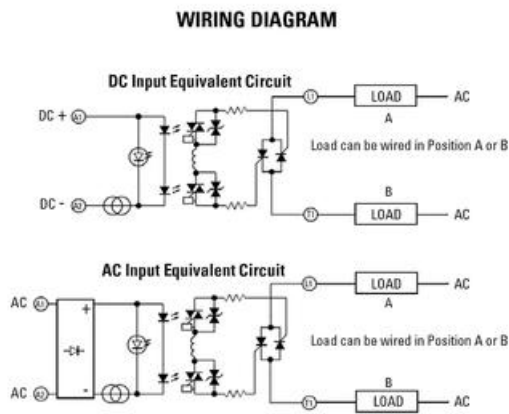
WIRING DIAGRAM

DC Input Equivalent Circuit

DC + A1

DC - A2

L1

LOAD

A

AC

Load can be wired in Position A or B

B

T1

LOAD

AC

AC Input Equivalent Circuit

AC A1

+

-

AC A2

L1

LOAD

A

AC

Load can be wired in Position A or B

B

T1

LOAD

AC